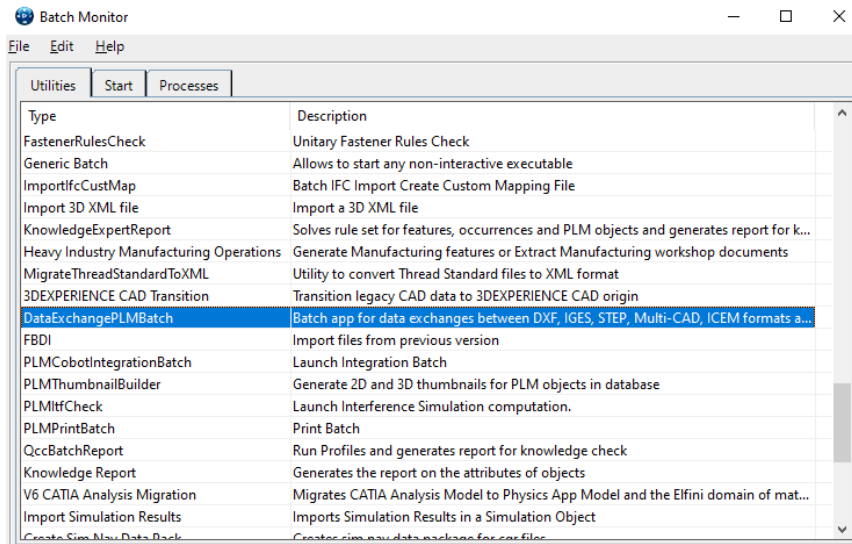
Batch Monitor

File Edit Help

Utilities Start Processes

| Type | Description |
|---|---|
| FastenerRulesCheck | Unitary Fastener Rules Check |
| Generic Batch | Allows to start any non-interactive executable |
| ImportIfcCustMap | Batch IFC Import Create Custom Mapping File |
| Import 3D XML file | Import a 3D XML file |
| KnowledgeExpertReport | Solves rule set for features, occurrences and PLM objects and generates report for k... |
| Heavy Industry Manufacturing Operations | Generate Manufacturing features or Extract Manufacturing workshop documents |
| MigrateThreadStandardToXML | Utility to convert Thread Standard files to XML format |
| 3DEXPERIENCE CAD Transition | Transition legacy CAD data to 3DEXPERIENCE CAD origin |
| DataExchangePLMBatch | Batch app for data exchanges between DXF, IGES, STEP, Multi-CAD, ICEM formats a... |
| FBDI | Import files from previous version |
| PLMCobotIntegrationBatch | Launch Integration Batch |
| PLMThumbnailBuilder | Generate 2D and 3D thumbnails for PLM objects in database |
| PLMItfCheck | Launch Interference Simulation computation. |
| PLMPrintBatch | Print Batch |
| QccBatchReport | Run Profiles and generates report for knowledge check |
| Knowledge Report | Generates the report on the attributes of objects |
| V6 CATIA Analysis Migration | Migrates CATIA Analysis Model to Physics App Model and the Elfini domain of mat... |
| Import Simulation Results | Imports Simulation Results in a Simulation Object |
| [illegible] | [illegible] |